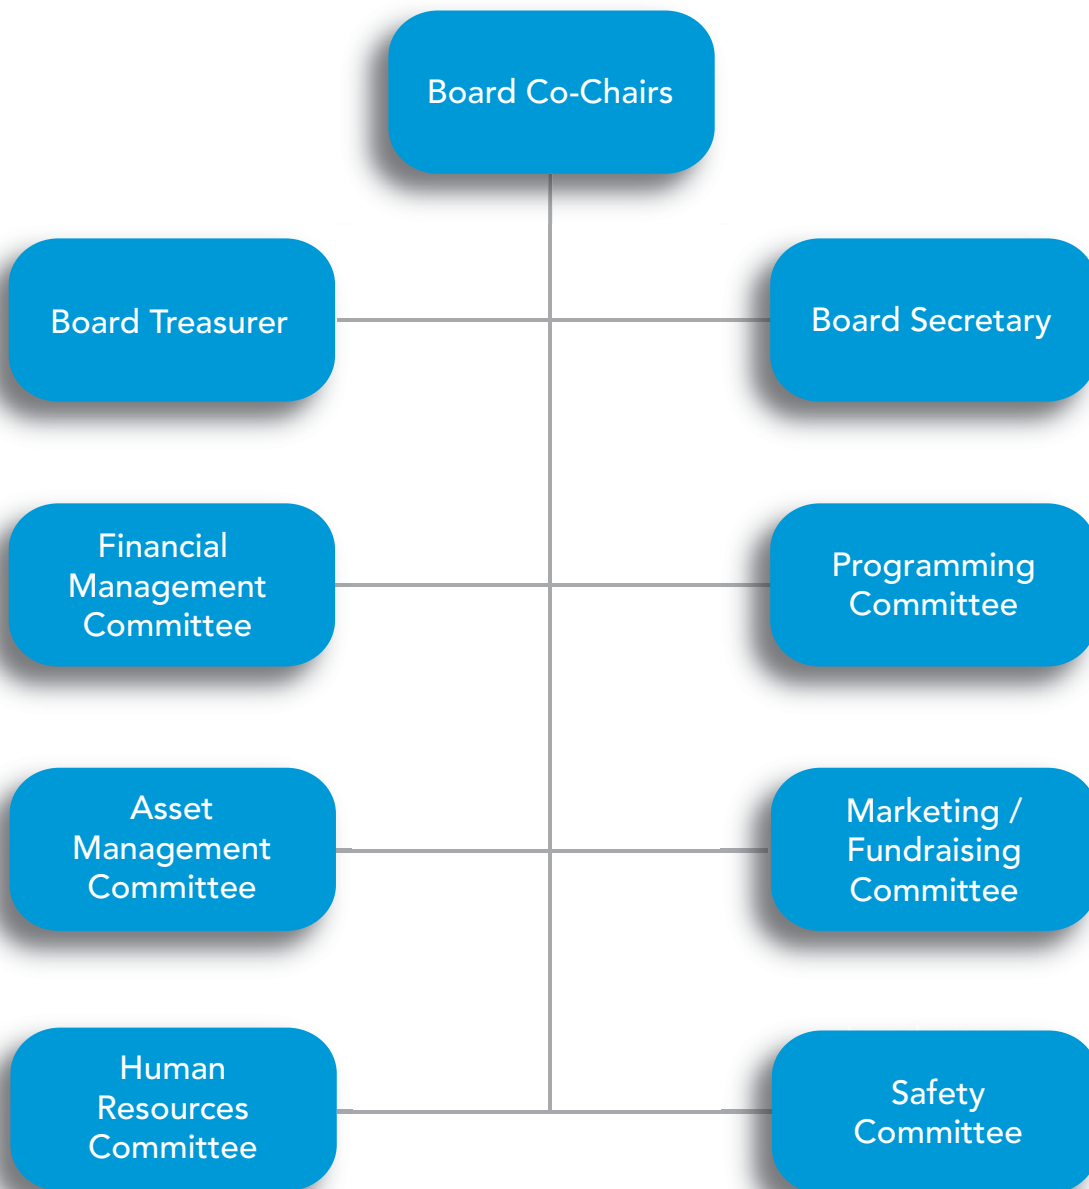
Board Co-Chairs

Board Treasurer

Board Secretary

Financial Management Committee

Programming Committee

Asset Management Committee

Marketing / Fundraising Committee

Human Resources Committee

Safety Committee